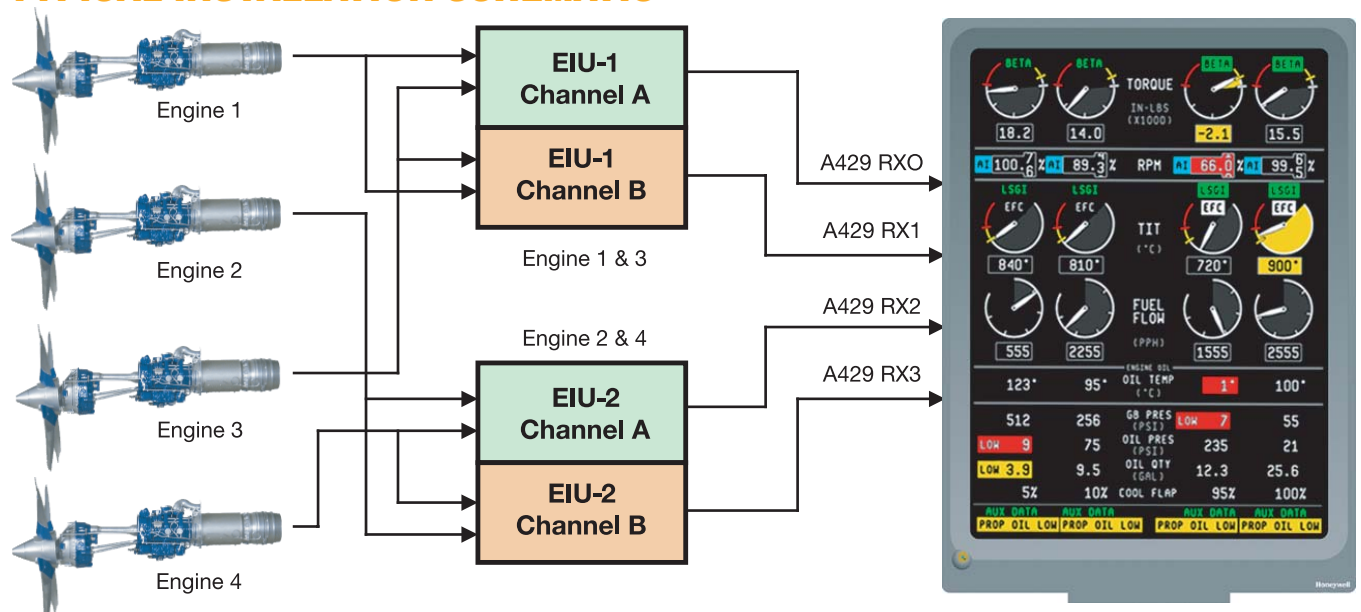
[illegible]

Engine 1

Engine 2

Engine 3

Engine 4

EIU-1 Channel A

EIU-1 Channel B

Engine 1 & 3

Engine 2 & 4

EIU-2 Channel A

EIU-2 Channel B

A429 RXO

A429 RX1

A429 RX2

A429 RX3

BETA BETA TORQUE BETA BETA

IN-LBS (X1000)

18.2 14.0 -2.1 15.5

AI 100.$\frac{7}{6}$% AI 89.$\frac{4}{3}$% RPM AI 66.0% AI 99.$\frac{6}{5}$%

LSGI LSGI LSGI LSGI

EFC EFC TIT EFC EFC

(°C)

840° 810° 720° 900°

FUEL FLOW

(PPH)

555 2255 1555 2555

ENGINE OIL

123° 95° OIL TEMP (°C) 1° 100°

512 256 GB PRES (PSI) LOW 7 55

LOW 9 75 OIL PRES (PSI) 235 21

LOW 3.9 9.5 OIL QTY (GAL) 12.3 25.6

5% 10% COOL FLAP 95% 100%

AUX DATA AUX DATA AUX DATA AUX DATA

PROP OIL LOW PROP OIL LOW PROP OIL LOW PROP OIL LOW

Honeywell